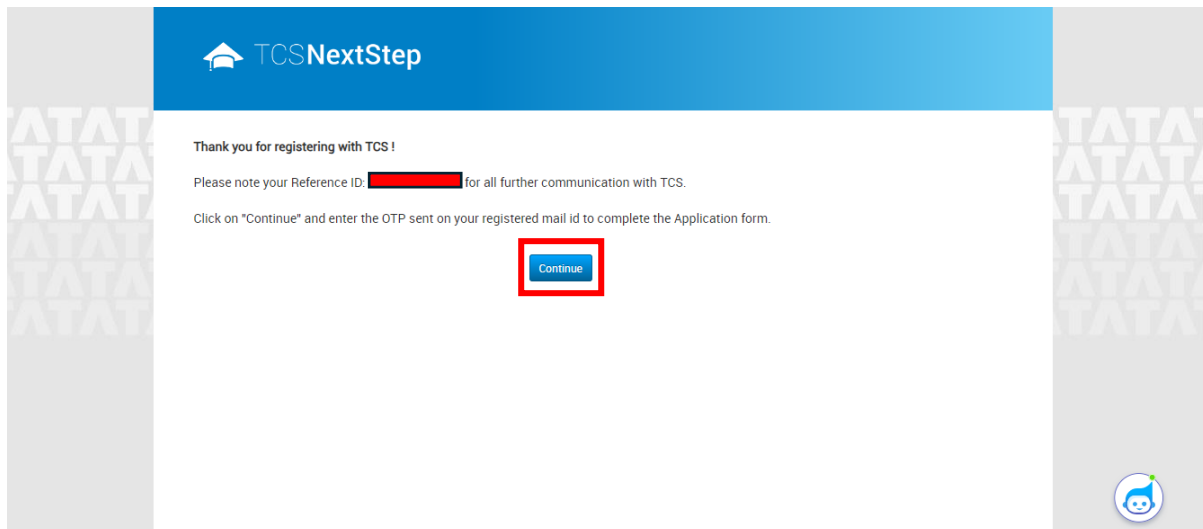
TCSNextStep

Thank you for registering with TCS !

Please note your Reference ID: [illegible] for all further communication with TCS.

Click on "Continue" and enter the OTP sent on your registered mail id to complete the Application form.

Continue